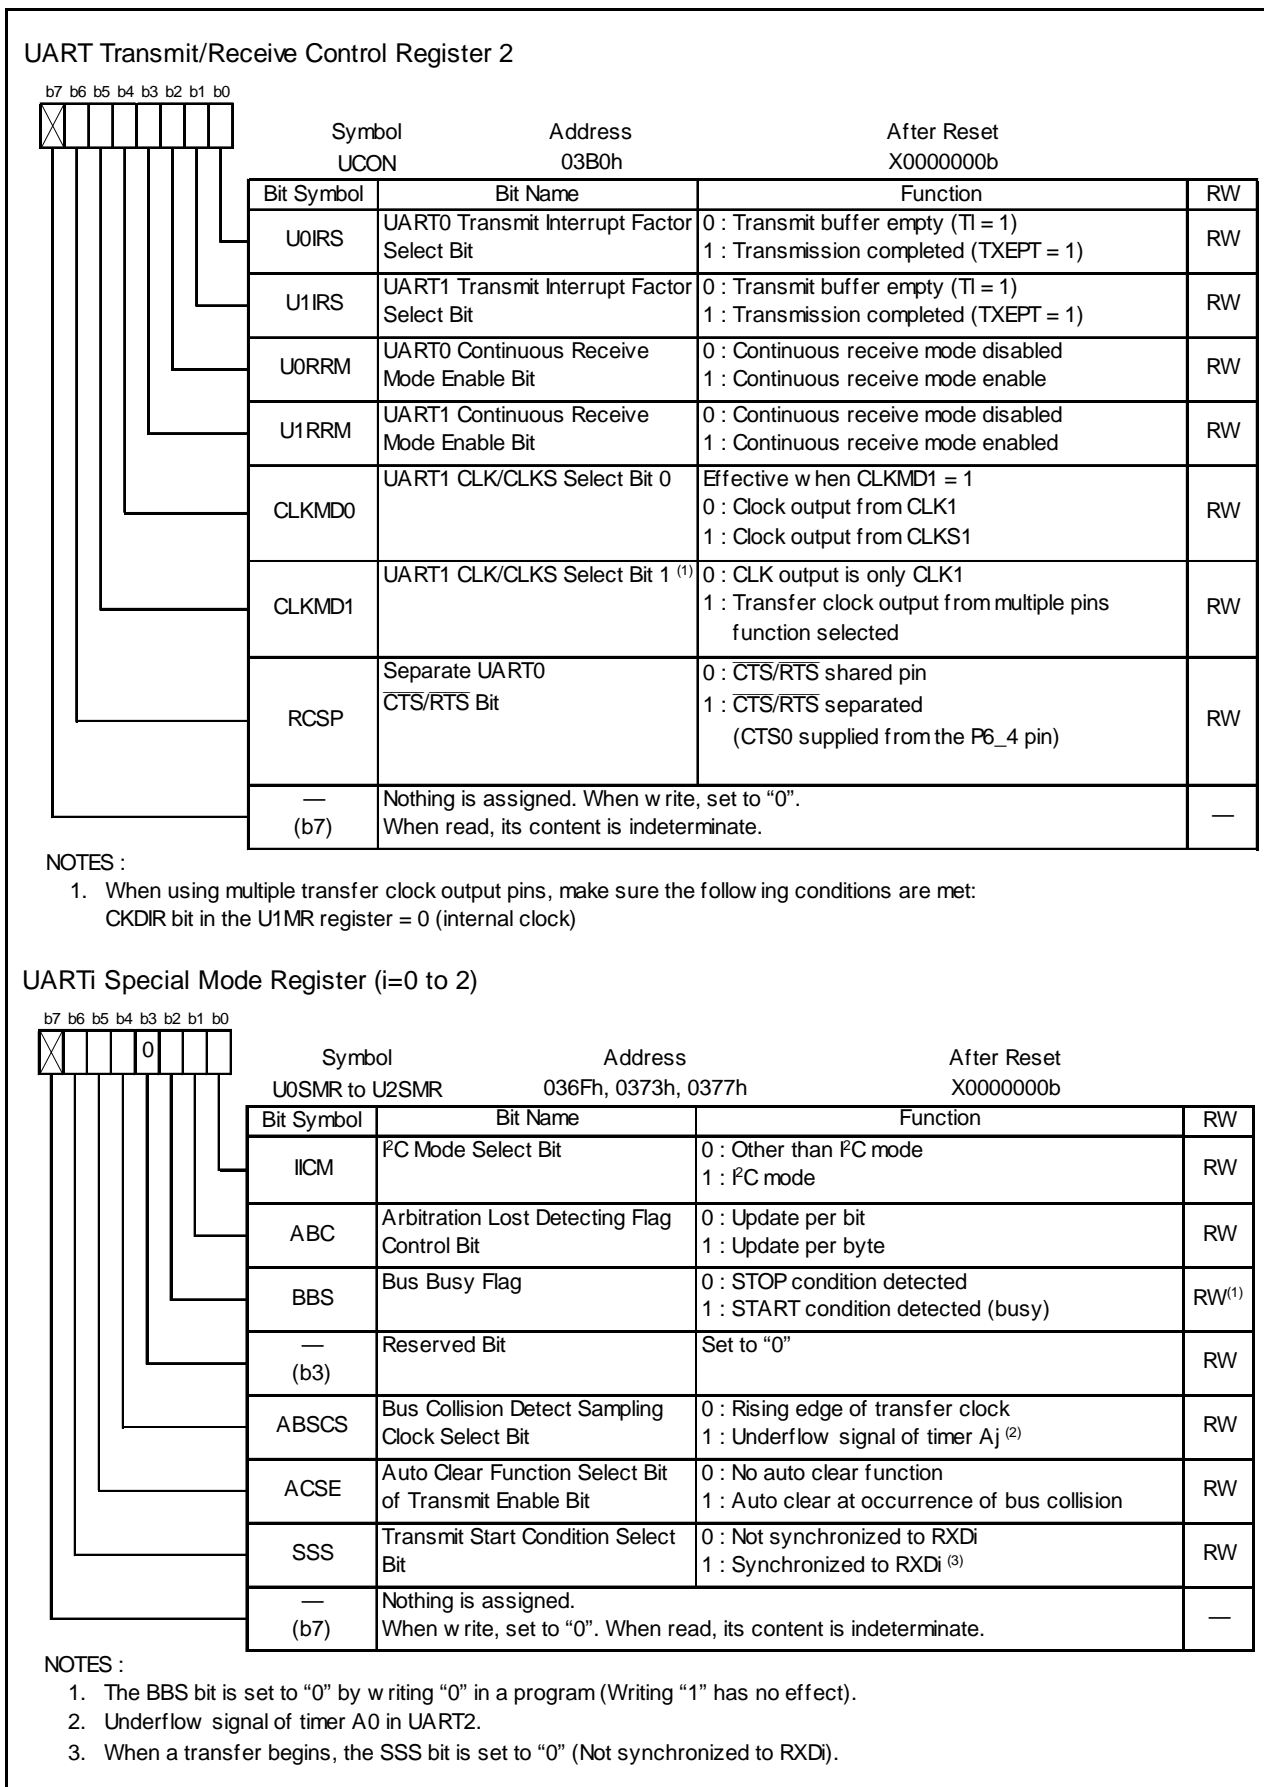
UART Transmit/Receive Control Register 2

b7 b6 b5 b4 b3 b2 b1 b0

Symbol UCON
Address 03B0h
After Reset X0000000b

| Bit Symbol | Bit Name | Function | RW |
|---|---|---|---|
| U0IRS | UART0 Transmit Interrupt Factor Select Bit | 0 : Transmit buffer empty (TI = 1)<br>1 : Transmission completed (TXEPT = 1) | RW |
| U1IRS | UART1 Transmit Interrupt Factor Select Bit | 0 : Transmit buffer empty (TI = 1)<br>1 : Transmission completed (TXEPT = 1) | RW |
| U0RRM | UART0 Continuous Receive Mode Enable Bit | 0 : Continuous receive mode disabled<br>1 : Continuous receive mode enable | RW |
| U1RRM | UART1 Continuous Receive Mode Enable Bit | 0 : Continuous receive mode disabled<br>1 : Continuous receive mode enabled | RW |
| CLKMD0 | UART1 CLK/CLKS Select Bit 0 | Effective w hen CLKMD1 = 1<br>0 : Clock output from CLK1<br>1 : Clock output from CLKS1 | RW |
| CLKMD1 | UART1 CLK/CLKS Select Bit 1 $^{(1)}$ | 0 : CLK output is only CLK1<br>1 : Transfer clock output from multiple pins function selected | RW |
| RCSP | Separate UART0 $\overline{CTS}/\overline{RTS}$ Bit | 0 : $\overline{CTS}/\overline{RTS}$ shared pin<br>1 : $\overline{CTS}/\overline{RTS}$ separated (CTS0 supplied from the P6_4 pin) | RW |
| — (b7) | Nothing is assigned. When w rite, set to "0". When read, its content is indeterminate. | | — |

NOTES :
1. When using multiple transfer clock output pins, make sure the follow ing conditions are met: CKDIR bit in the U1MR register = 0 (internal clock)

UARTi Special Mode Register (i=0 to 2)

b7 b6 b5 b4 b3 b2 b1 b0
0

Symbol U0SMR to U2SMR
Address 036Fh, 0373h, 0377h
After Reset X0000000b

| Bit Symbol | Bit Name | Function | RW |
|---|---|---|---|
| IICM | I$^2$C Mode Select Bit | 0 : Other than I$^2$C mode<br>1 : I$^2$C mode | RW |
| ABC | Arbitration Lost Detecting Flag Control Bit | 0 : Update per bit<br>1 : Update per byte | RW |
| BBS | Bus Busy Flag | 0 : STOP condition detected<br>1 : START condition detected (busy) | RW$^{(1)}$ |
| — (b3) | Reserved Bit | Set to "0" | RW |
| ABSCS | Bus Collision Detect Sampling Clock Select Bit | 0 : Rising edge of transfer clock<br>1 : Underflow signal of timer Aj $^{(2)}$ | RW |
| ACSE | Auto Clear Function Select Bit of Transmit Enable Bit | 0 : No auto clear function<br>1 : Auto clear at occurrence of bus collision | RW |
| SSS | Transmit Start Condition Select Bit | 0 : Not synchronized to RXDi<br>1 : Synchronized to RXDi $^{(3)}$ | RW |
| — (b7) | Nothing is assigned. When w rite, set to "0". When read, its content is indeterminate. | | — |

NOTES :
1. The BBS bit is set to "0" by w riting "0" in a program (Writing "1" has no effect).
2. Underflow signal of timer A0 in UART2.
3. When a transfer begins, the SSS bit is set to "0" (Not synchronized to RXDi).